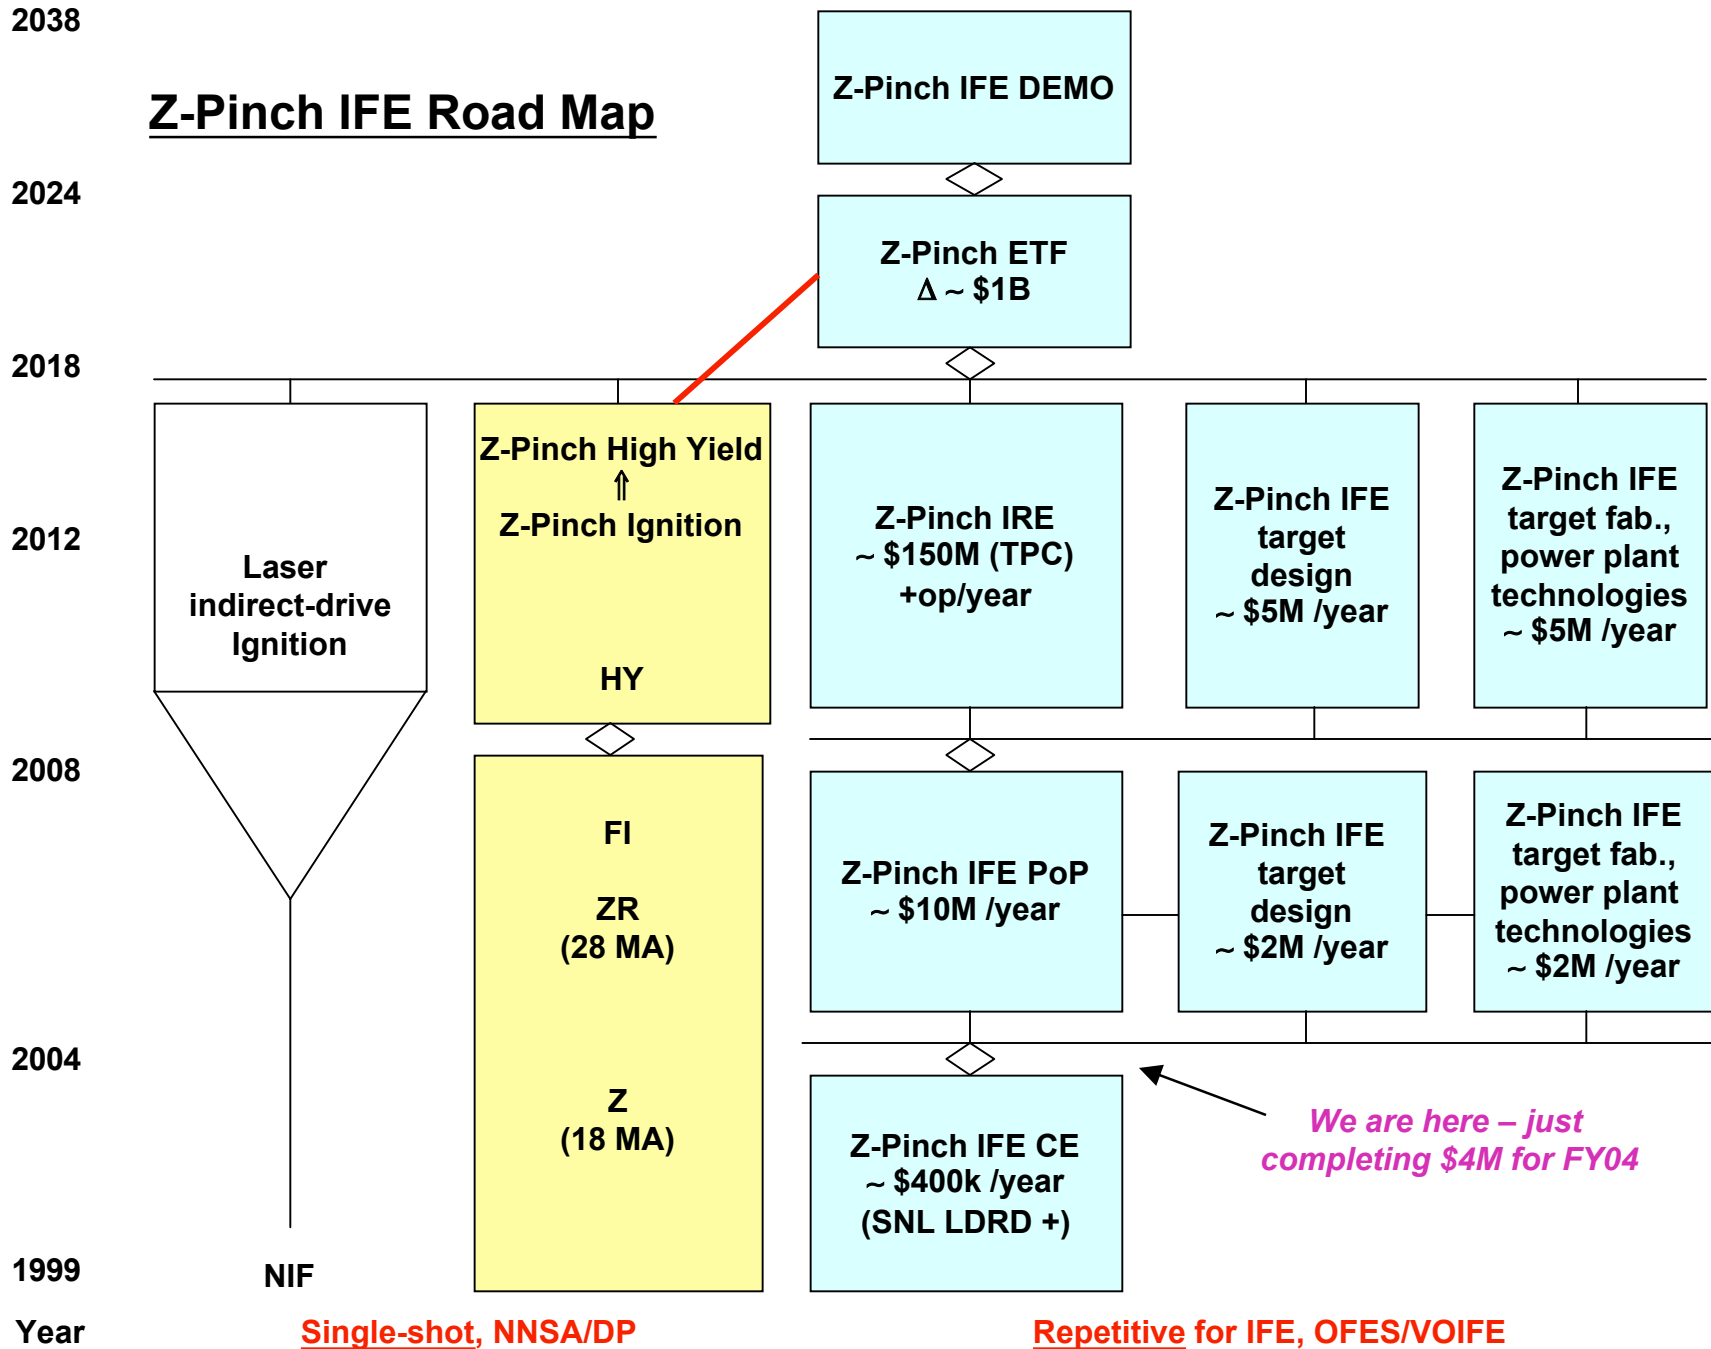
2038

Z-Pinch IFE Road Map

Z-Pinch IFE DEMO

2024

Z-Pinch ETF
$\Delta$ ~ \$1B

2018

Z-Pinch High Yield
⇑
Z-Pinch Ignition

HY

Z-Pinch IRE
~ \$150M (TPC)
+op/year

Z-Pinch IFE target design ~ \$5M /year

Z-Pinch IFE target fab., power plant technologies ~ \$5M /year

2012

Laser indirect-drive Ignition

2008

FI

ZR
(28 MA)

Z-Pinch IFE PoP
~ \$10M /year

Z-Pinch IFE target design ~ \$2M /year

Z-Pinch IFE target fab., power plant technologies ~ \$2M /year

2004

Z
(18 MA)

Z-Pinch IFE CE
~ \$400k /year
(SNL LDRD +)

We are here – just completing \$4M for FY04

1999

NIF

Year

Single-shot, NNSA/DP

Repetitive for IFE, OFES/VOIFE